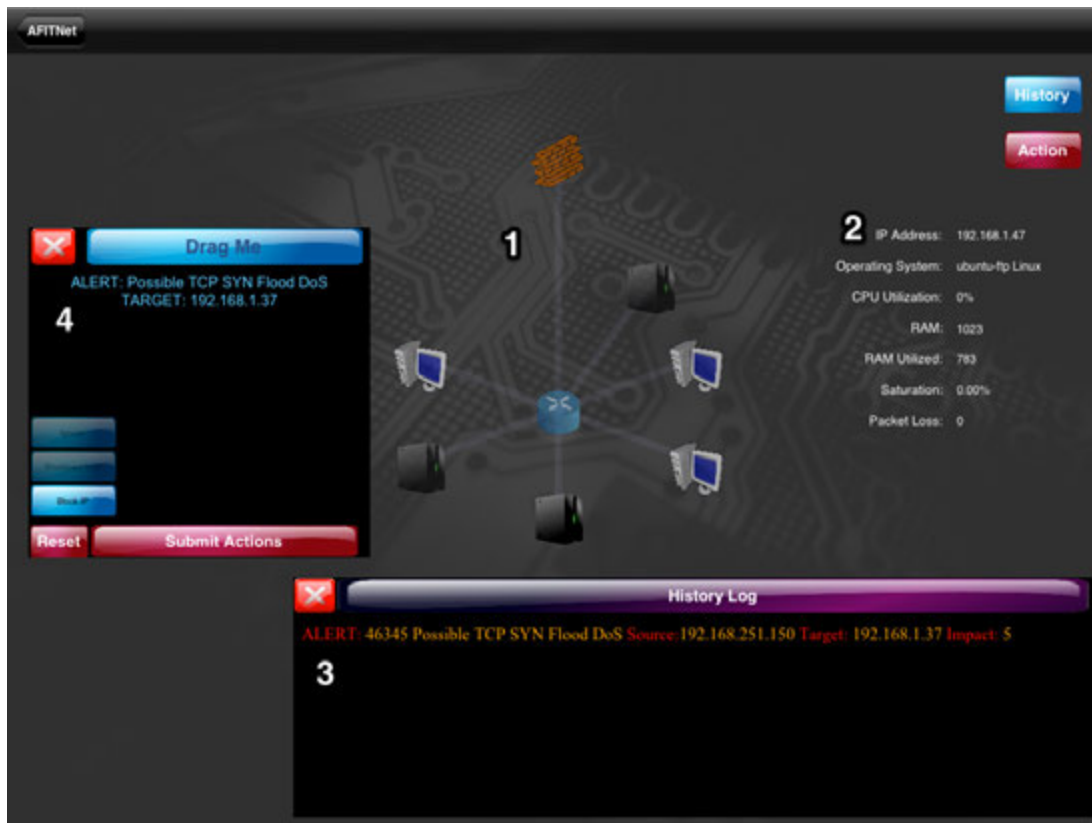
AFITNet

History

Action

Drag Me

ALERT: Possible TCP SYN Flood DoS
TARGET: 192.168.1.37

4

1

2 IP Address: 192.168.1.47
Operating System: ubuntu-ftp Linux
CPU Utilization: 0%
RAM: 1023
RAM Utilized: 783
Saturation: 0.00%
Packet Loss: 0

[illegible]
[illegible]
Block IP

Reset
Submit Actions

History Log

ALERT: 46345 Possible TCP SYN Flood DoS Source:192.168.251.150 Target: 192.168.1.37 Impact: 5

3